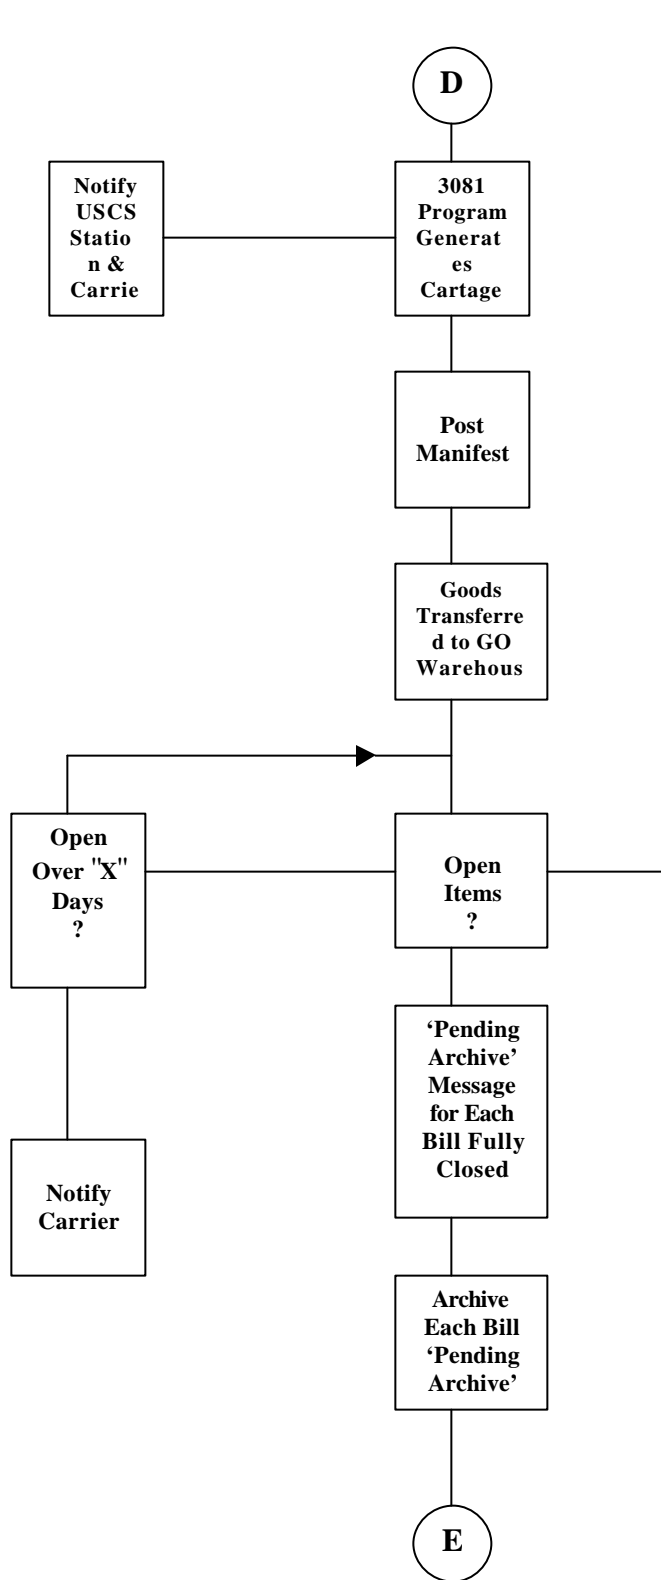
D

Notify USCS Station & Carrie

3081 Program Generates Cartage

Post Manifest

Goods Transferred to GO Warehous

Open Over "X" Days ?

Open Items ?

'Pending Archive' Message for Each Bill Fully Closed

Notify Carrier

Archive Each Bill 'Pending Archive'

E